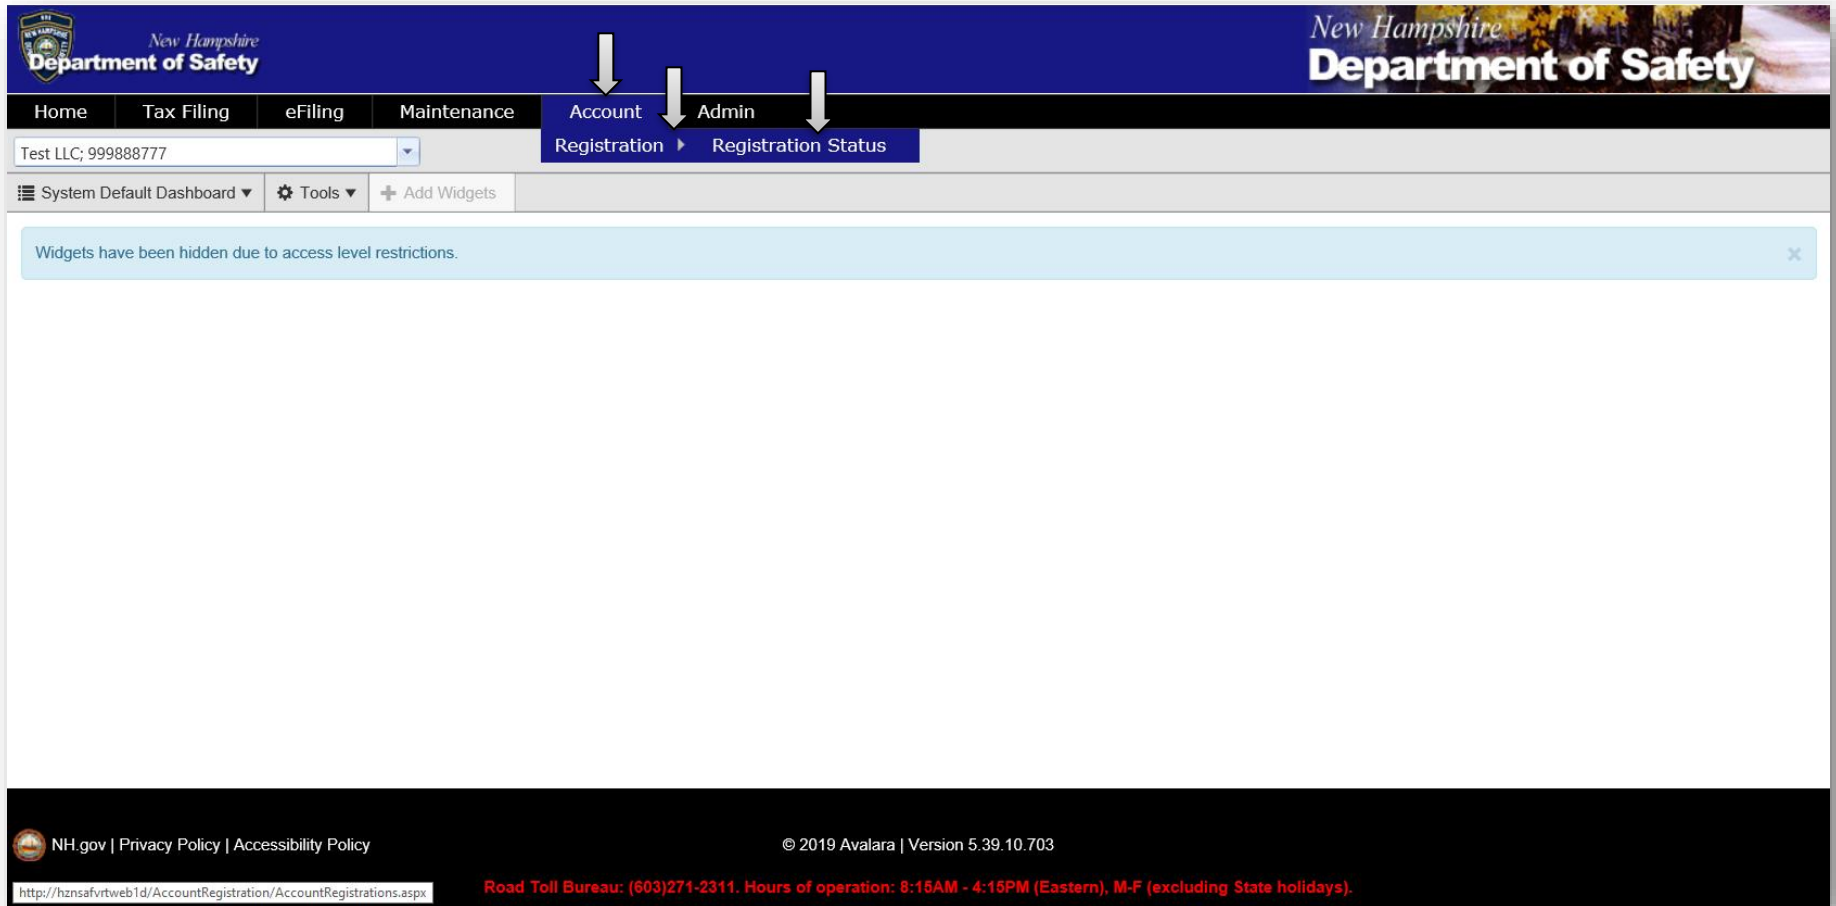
New Hampshire Department of Safety

New Hampshire Department of Safety

Home | Tax Filing | eFiling | Maintenance | Account | Admin

Registration | Registration Status

Test LLC; 999888777

System Default Dashboard ▾ | Tools ▾ | Add Widgets

Widgets have been hidden due to access level restrictions.

×

NH.gov | Privacy Policy | Accessibility Policy

© 2019 Avalara | Version 5.39.10.703

http://hznsafvrtweb1d/AccountRegistration/AccountRegistrations.aspx

Road Toll Bureau: (603)271-2311. Hours of operation: 8:15AM - 4:15PM (Eastern), M-F (excluding State holidays).